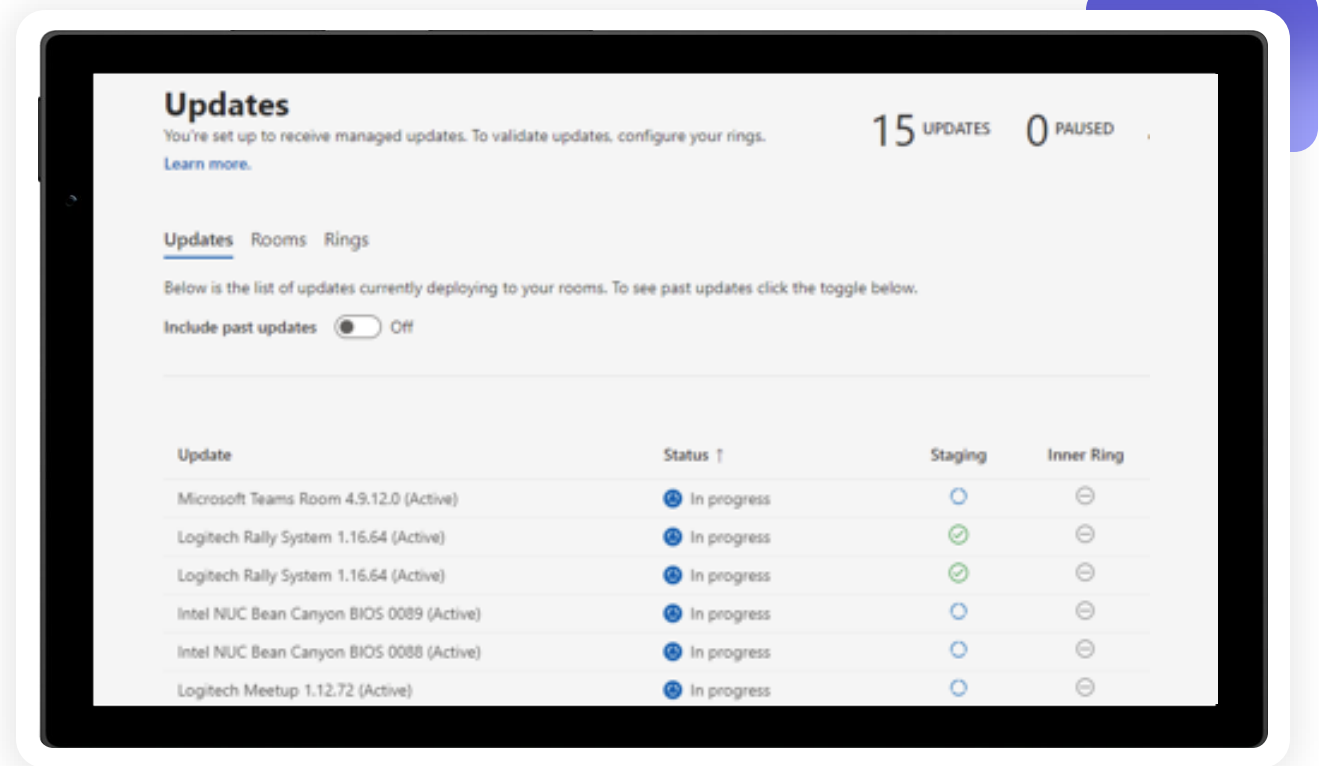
Updates

You're set up to receive managed updates. To validate updates, configure your rings.

Learn more.

15 UPDATES 0 PAUSED

Updates Rooms Rings

Below is the list of updates currently deploying to your rooms. To see past updates click the toggle below.

Include past updates Off

| Update | Status ↑ | Staging | Inner Ring |
|---|---|---|---|
| Microsoft Teams Room 4.9.12.0 (Active) | In progress | | |
| Logitech Rally System 1.16.64 (Active) | In progress | | |
| Logitech Rally System 1.16.64 (Active) | In progress | | |
| Intel NUC Bean Canyon BIOS 0089 (Active) | In progress | | |
| Intel NUC Bean Canyon BIOS 0088 (Active) | In progress | | |
| Logitech Meetup 1.12.72 (Active) | In progress | | |